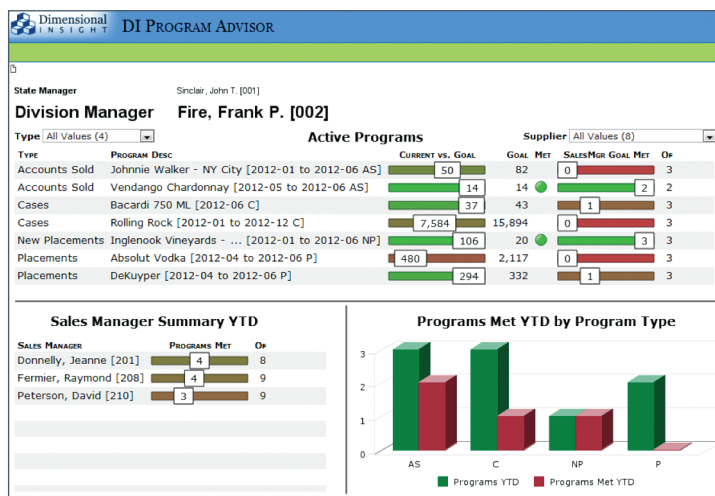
Dimensional INSIGHT DI PROGRAM ADVISOR

State Manager Sinclair, John T. [001]

Division Manager Fire, Frank P. [002]

Type All Values (4)

Active Programs

Supplier All Values (8)

| TYPE | PROGRAM DESC | CURRENT VS. GOAL | GOAL | MET | SALESMGR GOAL MET | OF |
|---|---|---|---|---|---|---|
| Accounts Sold | Johnnie Walker - NY City [2012-01 to 2012-06 AS] | 50 | 82 | | 0 | 3 |
| Accounts Sold | Vendango Chardonnay [2012-05 to 2012-06 AS] | 14 | 14 | | 2 | 2 |
| Cases | Bacardi 750 ML [2012-06 C] | 37 | 43 | | 1 | 3 |
| Cases | Rolling Rock [2012-01 to 2012-12 C] | 7,584 | 15,894 | | 0 | 3 |
| New Placements | Inglenook Vineyards - ... [2012-01 to 2012-06 NP] | 106 | 20 | | 3 | 3 |
| Placements | Absolut Vodka [2012-04 to 2012-06 P] | 480 | 2,117 | | 0 | 3 |
| Placements | DeKuyper [2012-04 to 2012-06 P] | 294 | 332 | | 1 | 3 |

Sales Manager Summary YTD

| SALES MANAGER | PROGRAMS MET | OF |
|---|---|---|
| Donnelly, Jeanne [201] | 4 | 8 |
| Fermier, Raymond [208] | 4 | 9 |
| Peterson, David [210] | 3 | 9 |

Programs Met YTD by Program Type

3
2
1
0

AS C NP P

Programs YTD Programs Met YTD